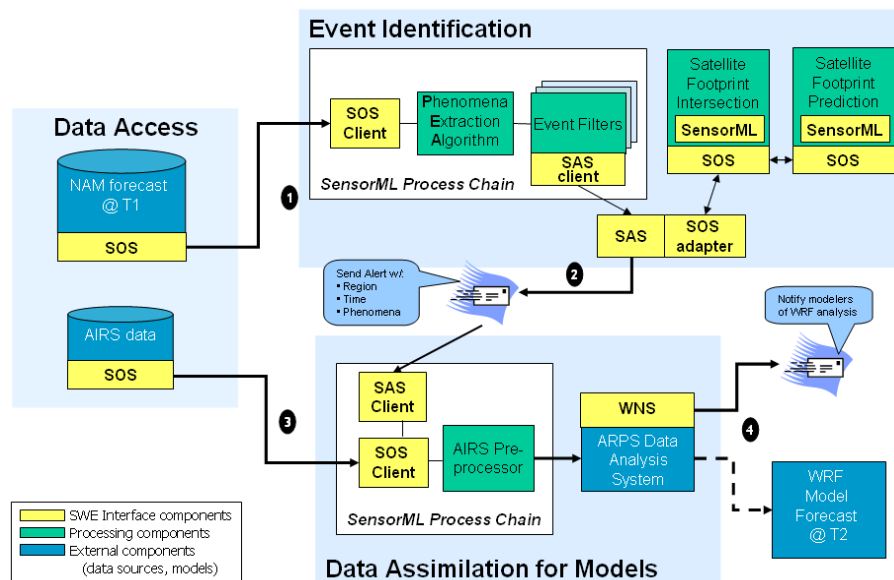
Event Identification

Data Access

NAM forecast @ T1

SOS

1

SOS Client

Phenomena Extraction Algorithm

Event Filters

SAS client

SensorML Process Chain

Satellite Footprint Intersection

SensorML

SOS

Satellite Footprint Prediction

SensorML

SOS

SAS

SOS adapter

Send Alert w/:
• Region
• Time
• Phenomena

2

AIRS data

SOS

3

SAS Client

SOS Client

AIRS Pre-processor

SensorML Process Chain

WNS

ARPS Data Analysis System

Notify modelers of WRF analysis

4

WRF Model Forecast @ T2

SWE Interface components
Processing components
External components (data sources, models)

Data Assimilation for Models